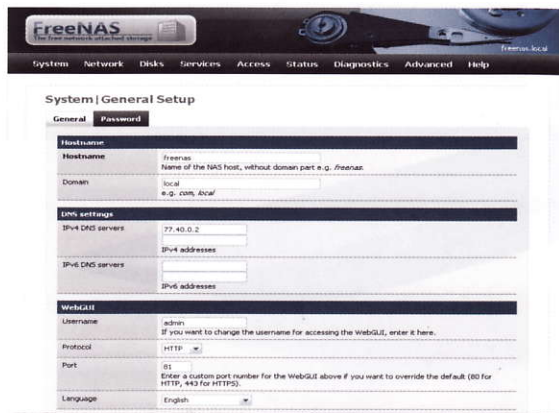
FreeNAS
The free network attached storage

freenas.local

System Network Disks Services Access Status Diagnostics Advanced Help

System | General Setup

General Password

Hostname

| Hostname | freenas<br>Name of the NAS host, without domain part e.g. *freenas* |
|---|---|
| Domain | local<br>e.g. *com*, *local* |

DNS settings

| IPv4 DNS servers | 77.40.0.2<br>IPv4 addresses |
|---|---|
| IPv6 DNS servers | IPv6 addresses |

WebGUI

| Username | admin<br>If you want to change the username for accessing the WebGUI, enter it here. |
|---|---|
| Protocol | HTTP |
| Port | 81<br>Enter a custom port number for the WebGUI above if you want to override the default (80 for HTTP, 443 for HTTPS). |
| Language | English |